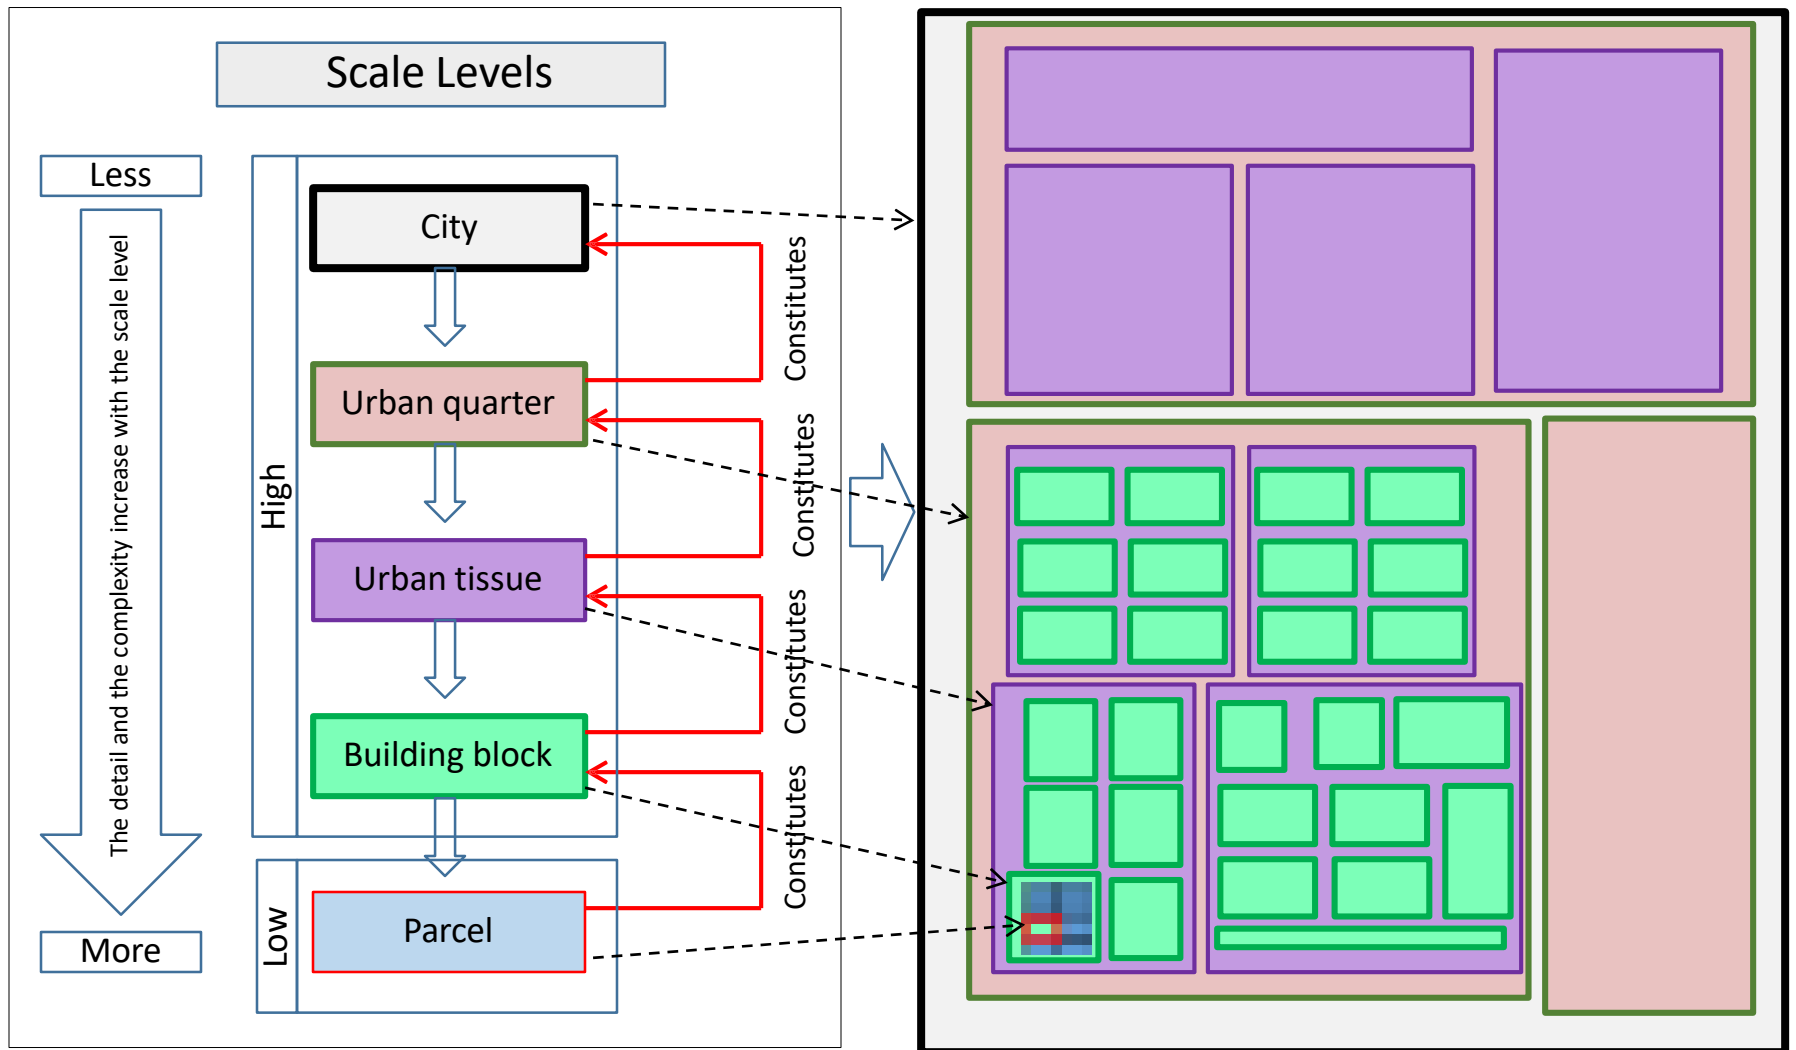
Scale Levels

Less

The detail and the complexity increase with the scale level

More

High

Low

City

Urban quarter

Urban tissue

Building block

Parcel

Constitutes

Constitutes

Constitutes

Constitutes